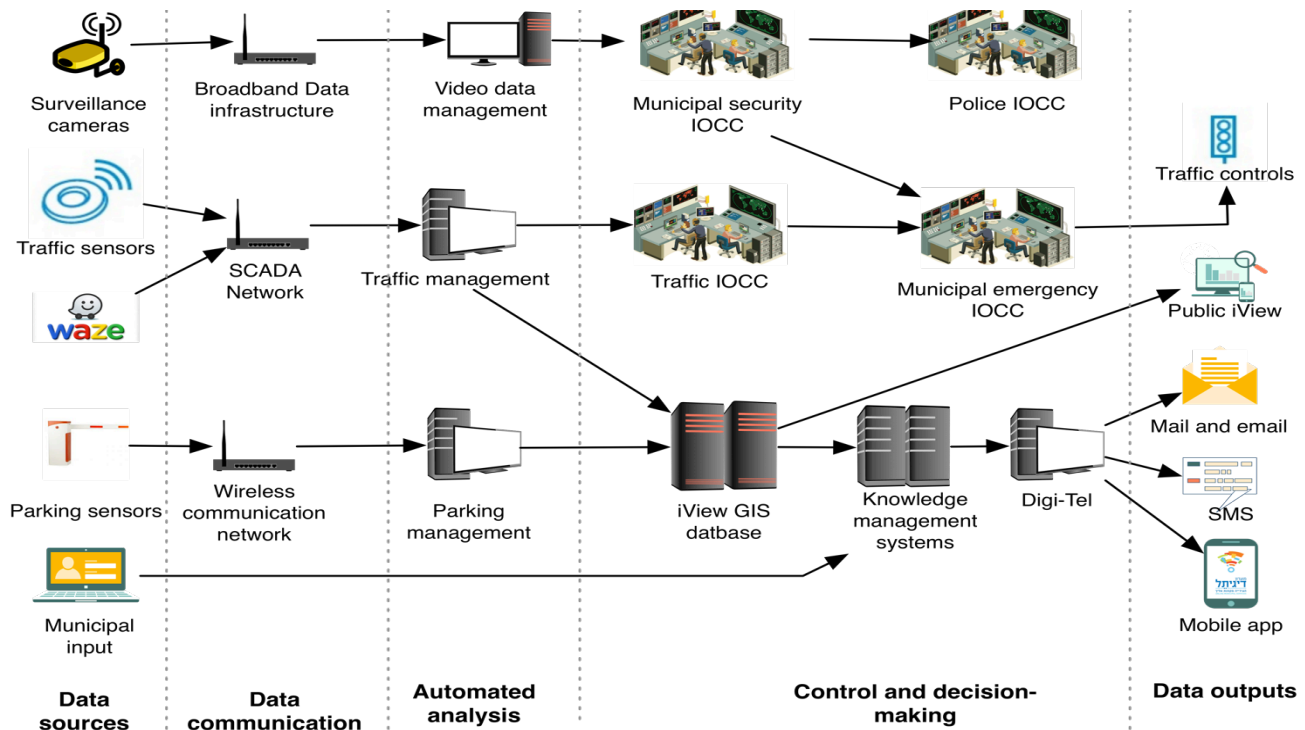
Surveillance cameras

Broadband Data infrastructure

Video data management

Municipal security IOCC

Police IOCC

Traffic controls

Traffic sensors

SCADA Network

Traffic management

Traffic IOCC

Municipal emergency IOCC

waze

Public iView

Mail and email

Parking sensors

Wireless communication network

Parking management

iView GIS datbase

Knowledge management systems

Digi-Tel

SMS

דיגיתל

Mobile app

Municipal input

Data sources

Data communication

Automated analysis

Control and decision-making

Data outputs